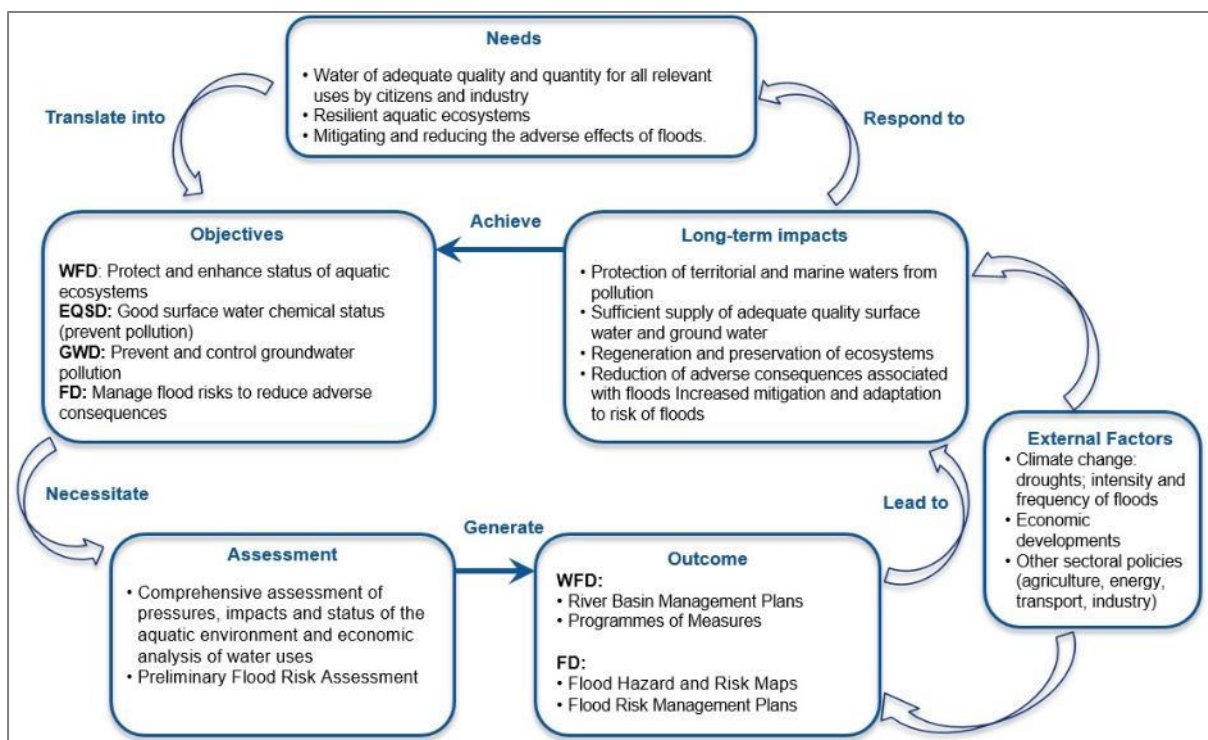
Needs

• Water of adequate quality and quantity for all relevant uses by citizens and industry
• Resilient aquatic ecosystems
• Mitigating and reducing the adverse effects of floods.

Translate into

Respond to

Objectives

WFD: Protect and enhance status of aquatic ecosystems
EQSD: Good surface water chemical status (prevent pollution)
GWD: Prevent and control groundwater pollution
FD: Manage flood risks to reduce adverse consequences

Achieve

Long-term impacts

• Protection of territorial and marine waters from pollution
• Sufficient supply of adequate quality surface water and ground water
• Regeneration and preservation of ecosystems
• Reduction of adverse consequences associated with floods Increased mitigation and adaptation to risk of floods

External Factors

• Climate change: droughts; intensity and frequency of floods
• Economic developments
• Other sectoral policies (agriculture, energy, transport, industry)

Necessitate

Lead to

Generate

Assessment

• Comprehensive assessment of pressures, impacts and status of the aquatic environment and economic analysis of water uses
• Preliminary Flood Risk Assessment

Outcome

WFD:
• River Basin Management Plans
• Programmes of Measures

FD:
• Flood Hazard and Risk Maps
• Flood Risk Management Plans